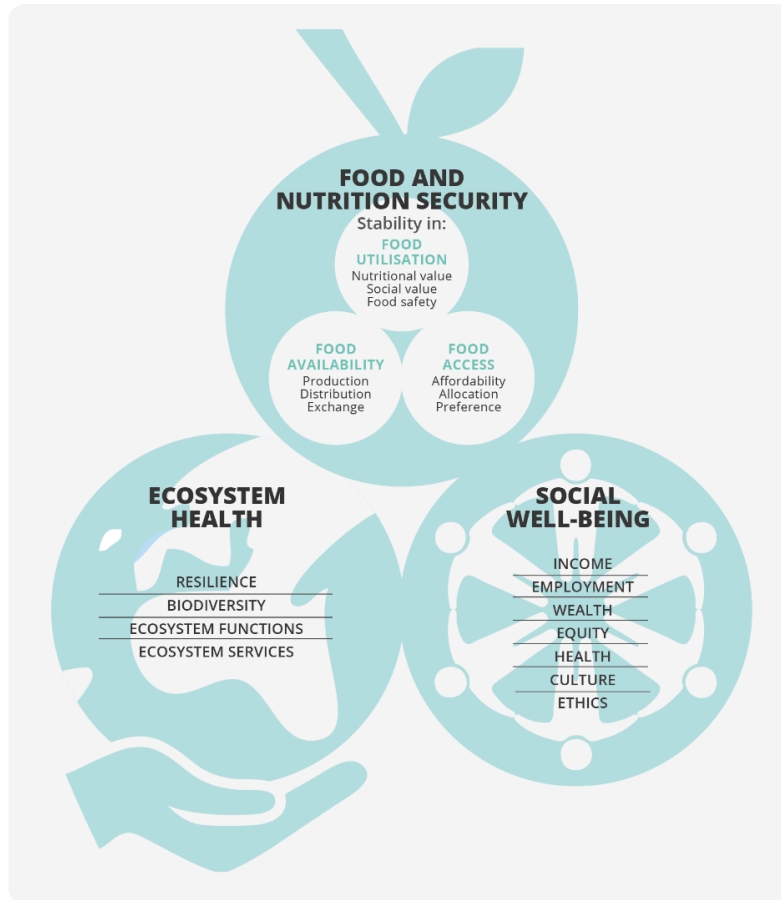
FOOD AND NUTRITION SECURITY
Stability in:

FOOD UTILISATION
Nutritional value
Social value
Food safety

FOOD AVAILABILITY
Production
Distribution
Exchange

FOOD ACCESS
Affordability
Allocation
Preference

ECOSYSTEM HEALTH
RESILIENCE
BIODIVERSITY
ECOSYSTEM FUNCTIONS
ECOSYSTEM SERVICES

SOCIAL WELL-BEING
INCOME
EMPLOYMENT
WEALTH
EQUITY
HEALTH
CULTURE
ETHICS